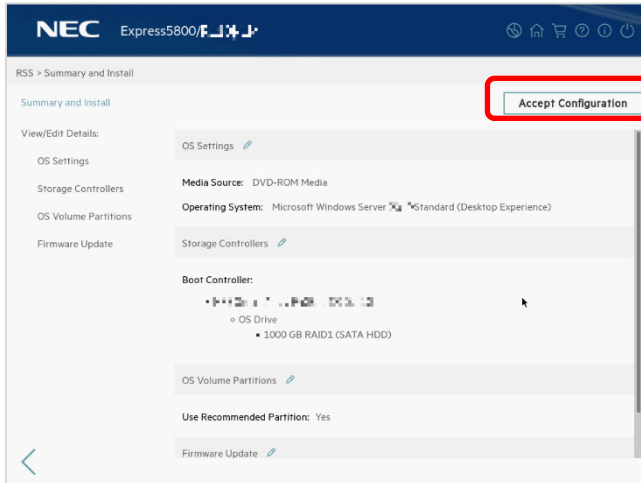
NEC Express5800/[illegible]

RSS > Summary and Install

Summary and Install

View/Edit Details:

OS Settings

Storage Controllers

OS Volume Partitions

Firmware Update

Accept Configuration

OS Settings

Media Source: DVD-ROM Media

Operating System: Microsoft Windows Server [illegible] Standard (Desktop Experience)

Storage Controllers

Boot Controller:

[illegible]

◦ OS Drive

▪ 1000 GB RAID1 (SATA HDD)

OS Volume Partitions

Use Recommended Partition: Yes

Firmware Update